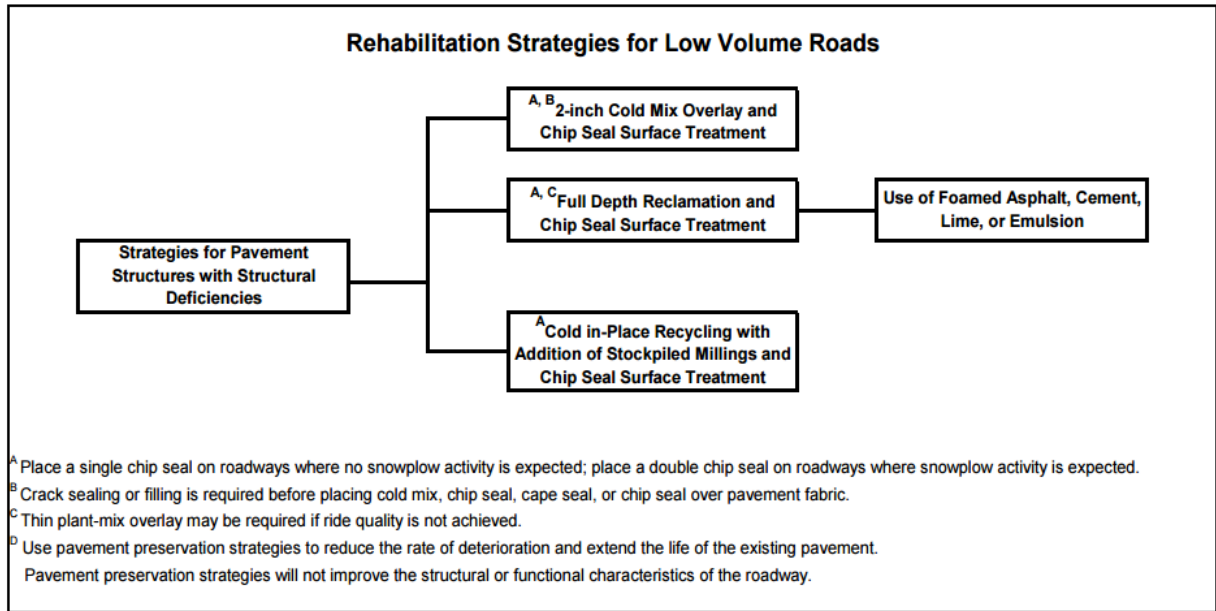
Rehabilitation Strategies for Low Volume Roads

Strategies for Pavement Structures with Structural Deficiencies

$^{A, B}$2-inch Cold Mix Overlay and Chip Seal Surface Treatment

$^{A, C}$Full Depth Reclamation and Chip Seal Surface Treatment

Use of Foamed Asphalt, Cement, Lime, or Emulsion

$^{A}$Cold in-Place Recycling with Addition of Stockpiled Millings and Chip Seal Surface Treatment

$^{A}$Place a single chip seal on roadways where no snowplow activity is expected; place a double chip seal on roadways where snowplow activity is expected.
$^{B}$Crack sealing or filling is required before placing cold mix, chip seal, cape seal, or chip seal over pavement fabric.
$^{C}$Thin plant-mix overlay may be required if ride quality is not achieved.
$^{D}$ Use pavement preservation strategies to reduce the rate of deterioration and extend the life of the existing pavement. Pavement preservation strategies will not improve the structural or functional characteristics of the roadway.